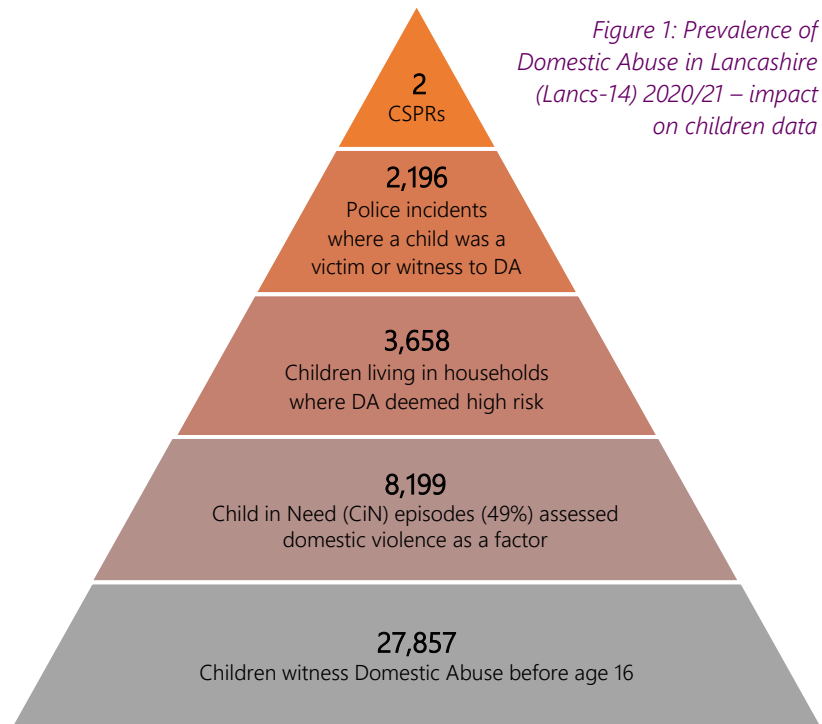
Figure 1: Prevalence of Domestic Abuse in Lancashire (Lancs-14) 2020/21 – impact on children data

2
CSPRs

2,196
Police incidents where a child was a victim or witness to DA

3,658
Children living in households where DA deemed high risk

8,199
Child in Need (CiN) episodes (49%) assessed domestic violence as a factor

27,857
Children witness Domestic Abuse before age 16